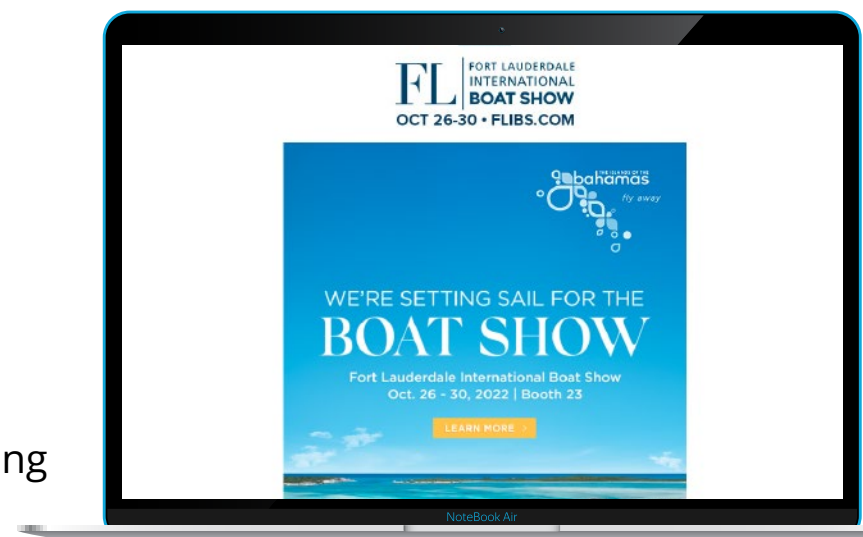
FL FORT LAUDERDALE INTERNATIONAL BOAT SHOW
OCT 26-30 • FLIBS.COM

THE ISLANDS OF THE bahamas
fly away

WE'RE SETTING SAIL FOR THE
BOAT SHOW
Fort Lauderdale International Boat Show
Oct. 26 - 30, 2022 | Booth 23

LEARN MORE >

ng

NoteBook Air